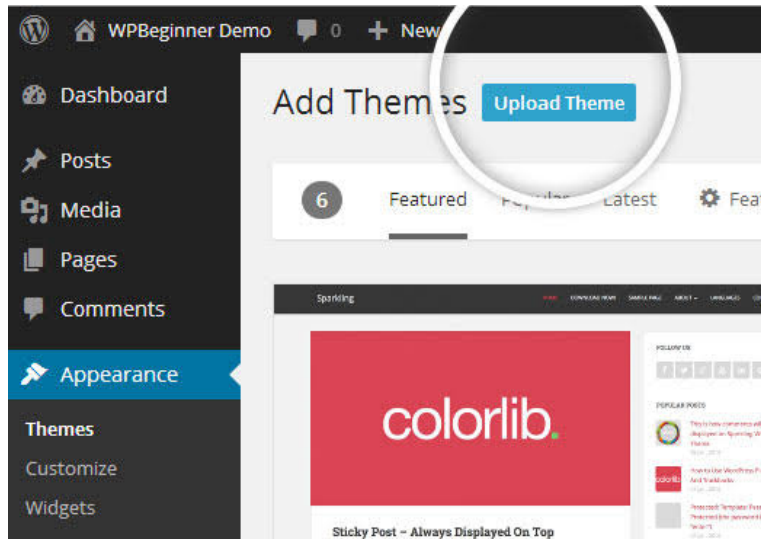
WPBeginner Demo 0 New

Dashboard

Posts

Media

Pages

Comments

Appearance

Themes

Customize

Widgets

Add Themes Upload Theme

6 Featured Popular Latest Fea

Sparkling

FOLLOW US

POPULAR POSTS

colorlib.

Sticky Post – Always Displayed On Top